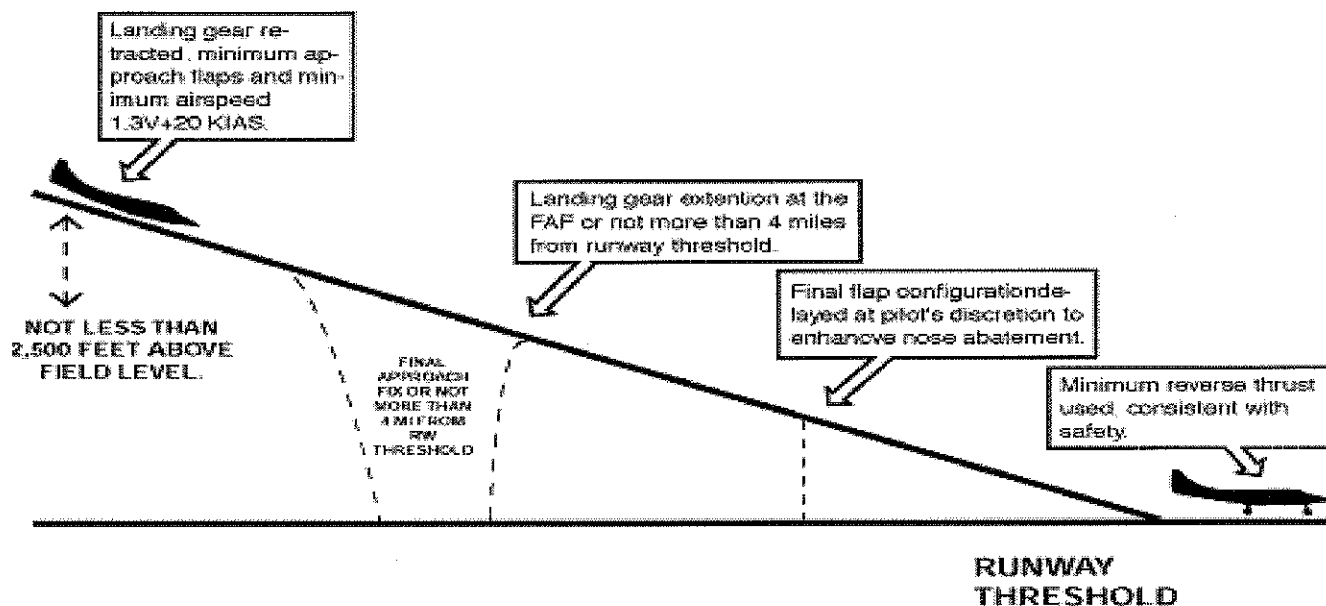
Landing gear retracted, minimum approach flaps and minimum airspeed 1.3V+20 KIAS.

NOT LESS THAN 2,500 FEET ABOVE FIELD LEVEL.

FINAL APPROACH FIX OR NOT MORE THAN 4 MI FROM RW THRESHOLD

Landing gear extention at the FAF or not more than 4 miles from runway threshold.

Final flap configurationdelayed at pilot's discretion to enhancve nose abatement.

Minimum reverse thrust used, consistent with safety.

RUNWAY THRESHOLD